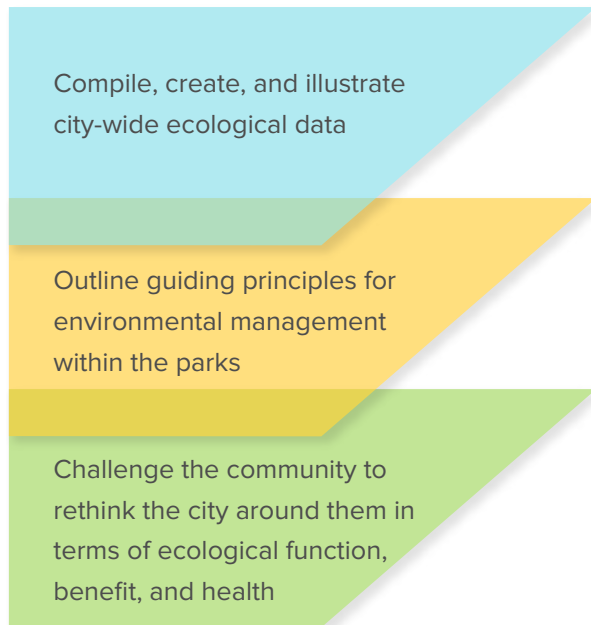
Compile, create, and illustrate city-wide ecological data

Outline guiding principles for environmental management within the parks

Challenge the community to rethink the city around them in terms of ecological function, benefit, and health